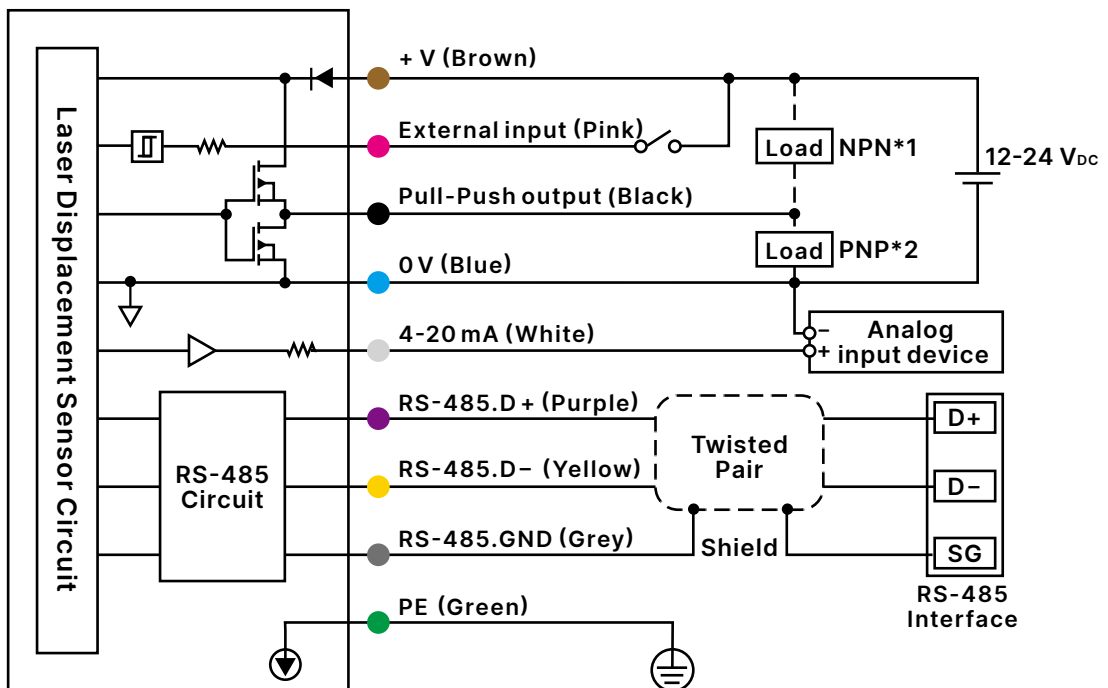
Laser Displacement Sensor Circuit

+ V (Brown)

External input (Pink)

Pull-Push output (Black)

0 V (Blue)

4-20 mA (White)

RS-485.D + (Purple)

RS-485.D− (Yellow)

RS-485.GND (Grey)

PE (Green)

Load NPN*1

Load PNP*2

12-24 V$_{DC}$

− + Analog input device

RS-485 Circuit

Twisted Pair

Shield

D+

D−

SG

RS-485 Interface